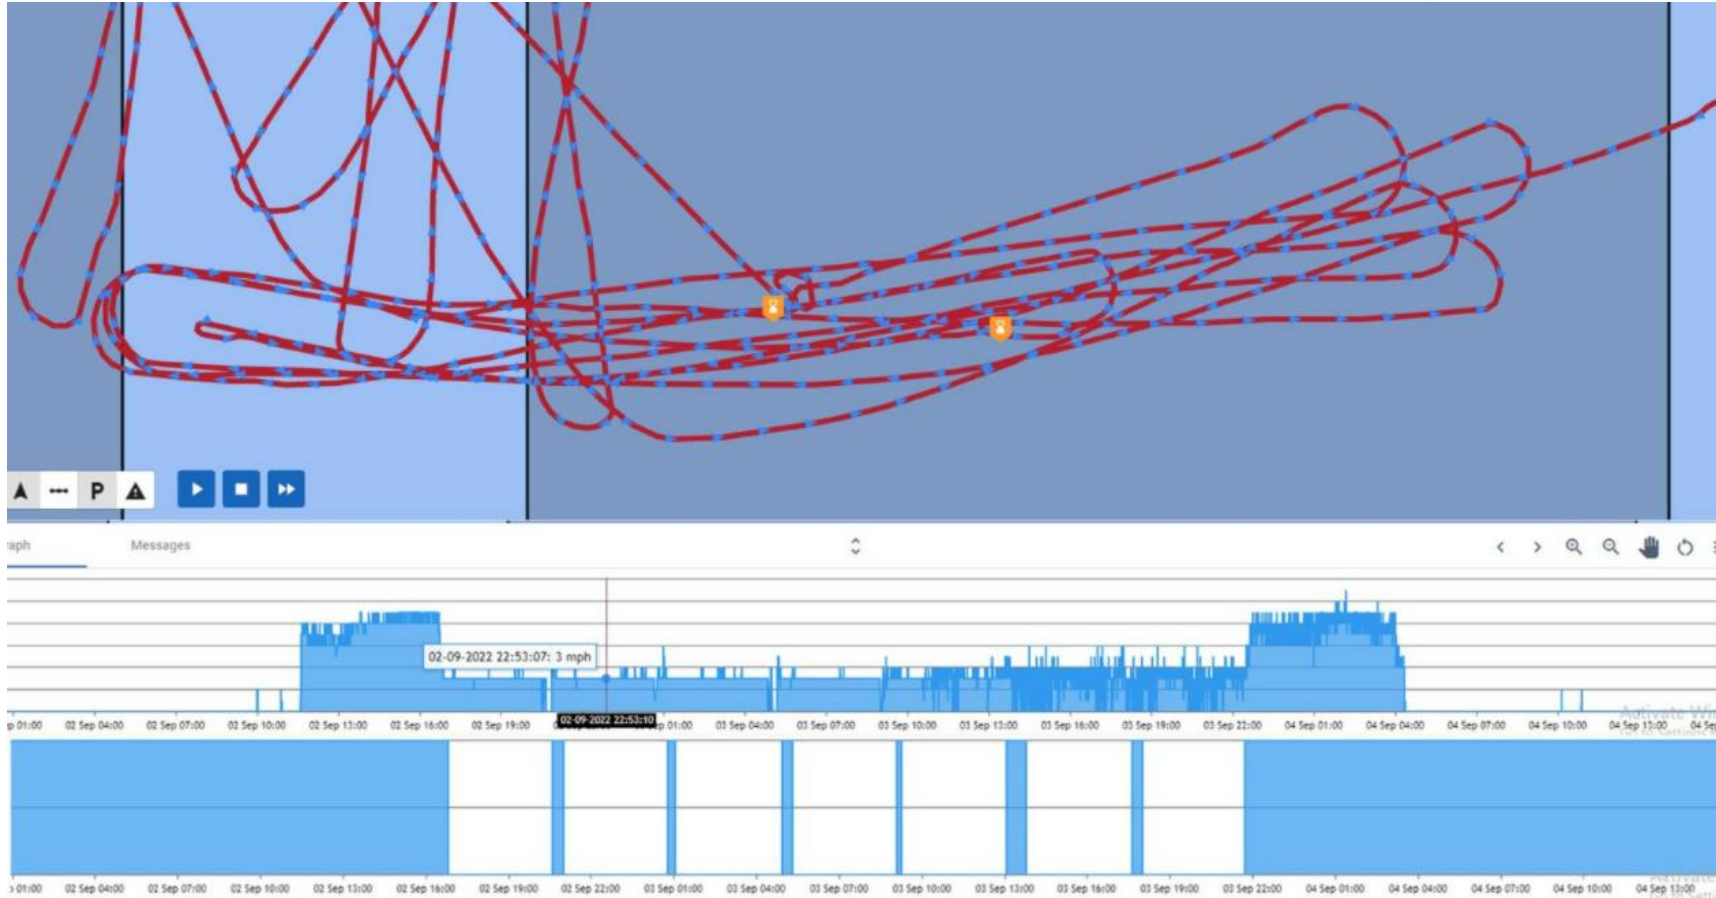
P

aph

Messages

02-09-2022 22:53:07: 3 mph

01:00 02 Sep 04:00 02 Sep 07:00 02 Sep 10:00 02 Sep 13:00 02 Sep 16:00 02 Sep 19:00 02-09-2022 22:53:10 01:00 03 Sep 04:00 03 Sep 07:00 03 Sep 10:00 03 Sep 13:00 03 Sep 16:00 03 Sep 19:00 03 Sep 22:00 04 Sep 01:00 04 Sep 04:00 04 Sep 07:00 04 Sep 10:00 04 Sep 13:00 04 Se

Activate Wi

01:00 02 Sep 04:00 02 Sep 07:00 02 Sep 10:00 02 Sep 13:00 02 Sep 16:00 02 Sep 19:00 02 Sep 22:00 03 Sep 01:00 03 Sep 04:00 03 Sep 07:00 03 Sep 10:00 03 Sep 13:00 03 Sep 16:00 03 Sep 19:00 03 Sep 22:00 04 Sep 01:00 04 Sep 04:00 04 Sep 07:00 04 Sep 10:00 04 Sep 13:00